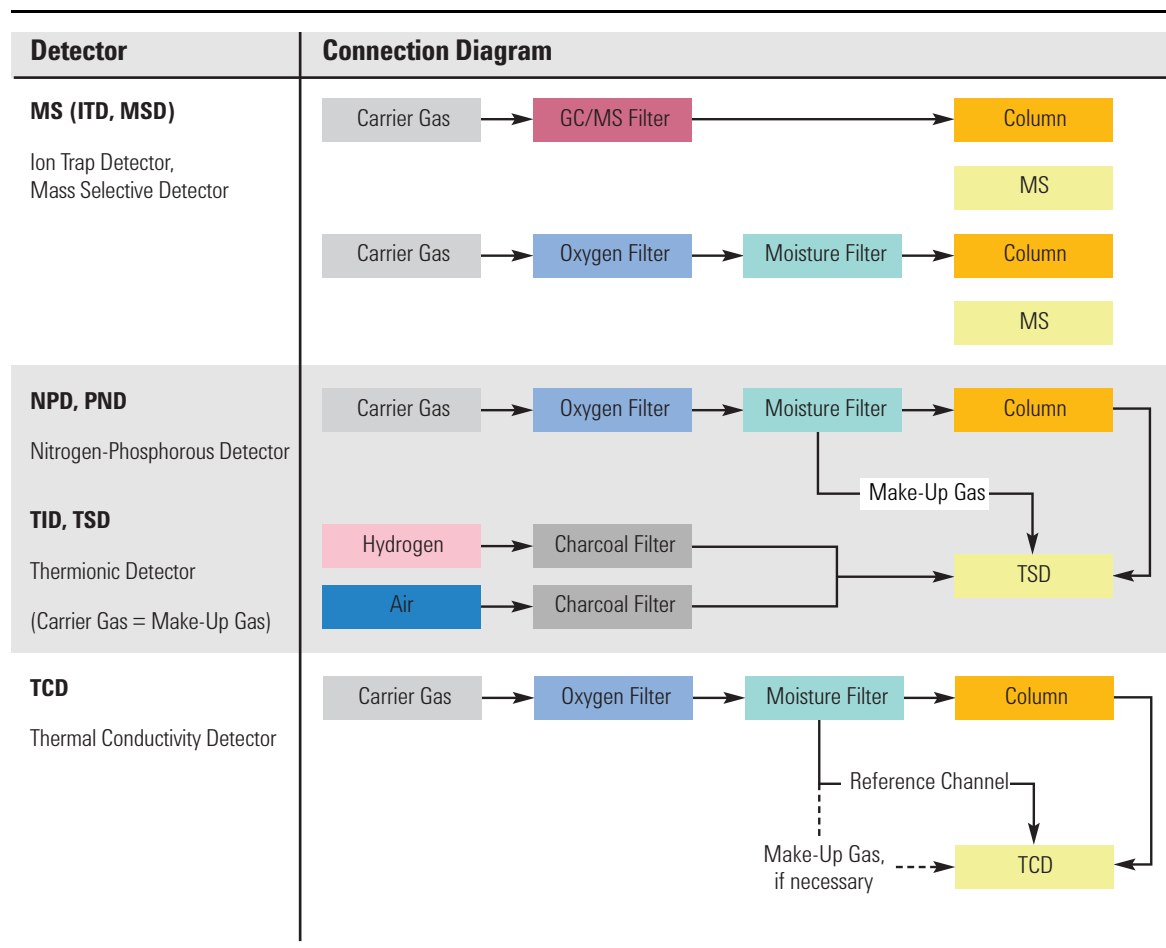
| Detector | Connection Diagram |
|---|---|
| **MS (ITD, MSD)** Ion Trap Detector, Mass Selective Detector | Carrier Gas → GC/MS Filter → Column; MS |
| | Carrier Gas → Oxygen Filter → Moisture Filter → Column; MS |
| **NPD, PND** Nitrogen-Phosphorous Detector | Carrier Gas → Oxygen Filter → Moisture Filter → Column; Make-Up Gas |
| **TID, TSD** Thermionic Detector (Carrier Gas = Make-Up Gas) | Hydrogen → Charcoal Filter; Air → Charcoal Filter; TSD |
| **TCD** Thermal Conductivity Detector | Carrier Gas → Oxygen Filter → Moisture Filter → Column; Reference Channel; Make-Up Gas, if necessary; TCD |